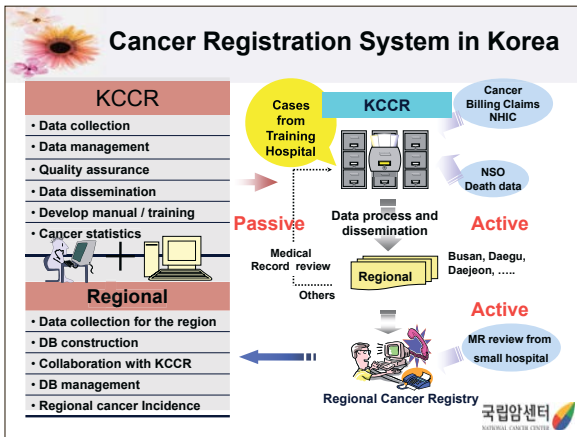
Cancer Registration System in Korea

KCCR
• Data collection
• Data management
• Quality assurance
• Data dissemination
• Develop manual / training
• Cancer statistics

Regional
• Data collection for the region
• DB construction
• Collaboration with KCCR
• DB management
• Regional cancer Incidence

Cases from Training Hospital

KCCR

Cancer Billing Claims NHIC

NSO Death data

Passive

Active

Data process and dissemination

Medical Record review

Others

Regional

Busan, Daegu, Daejeon, …..

Active

MR review from small hospital

Regional Cancer Registry

국립암센터
NATIONAL CANCER CENTER